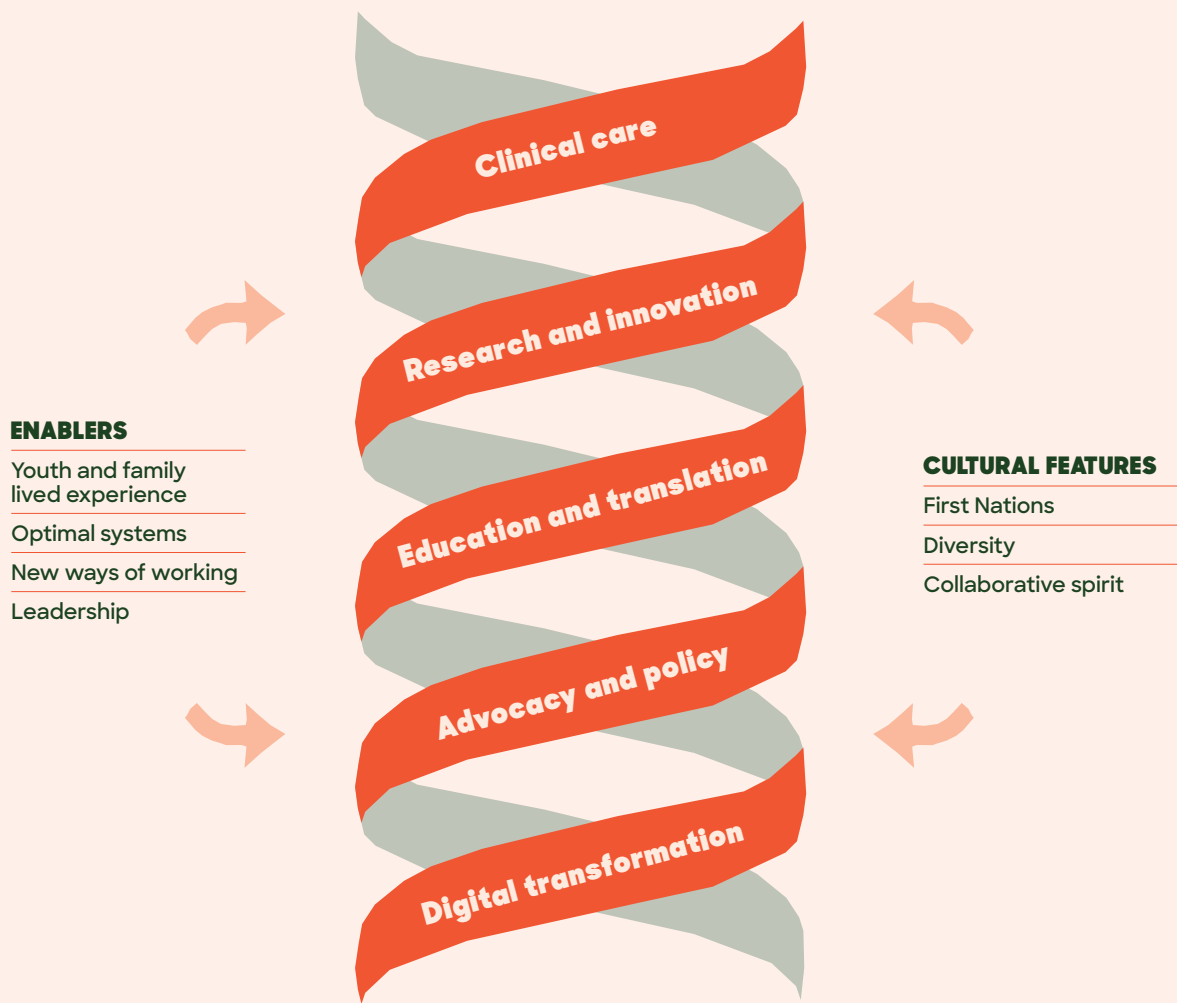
ENABLERS

Youth and family lived experience

Optimal systems

New ways of working

Leadership

Clinical care

Research and innovation

Education and translation

Advocacy and policy

Digital transformation

CULTURAL FEATURES

First Nations

Diversity

Collaborative spirit